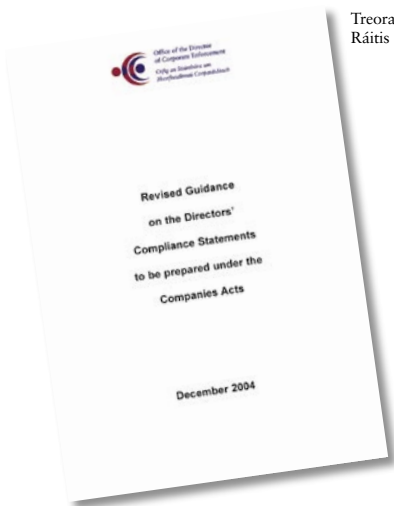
Office of the Director of Corporate Enforcement
Oifig an Stiúrthóra um Fhorfheidhmiú Corparáideach

Revised Guidance on the Directors' Compliance Statements to be prepared under the Companies Acts

December 2004

Treora Ráitis